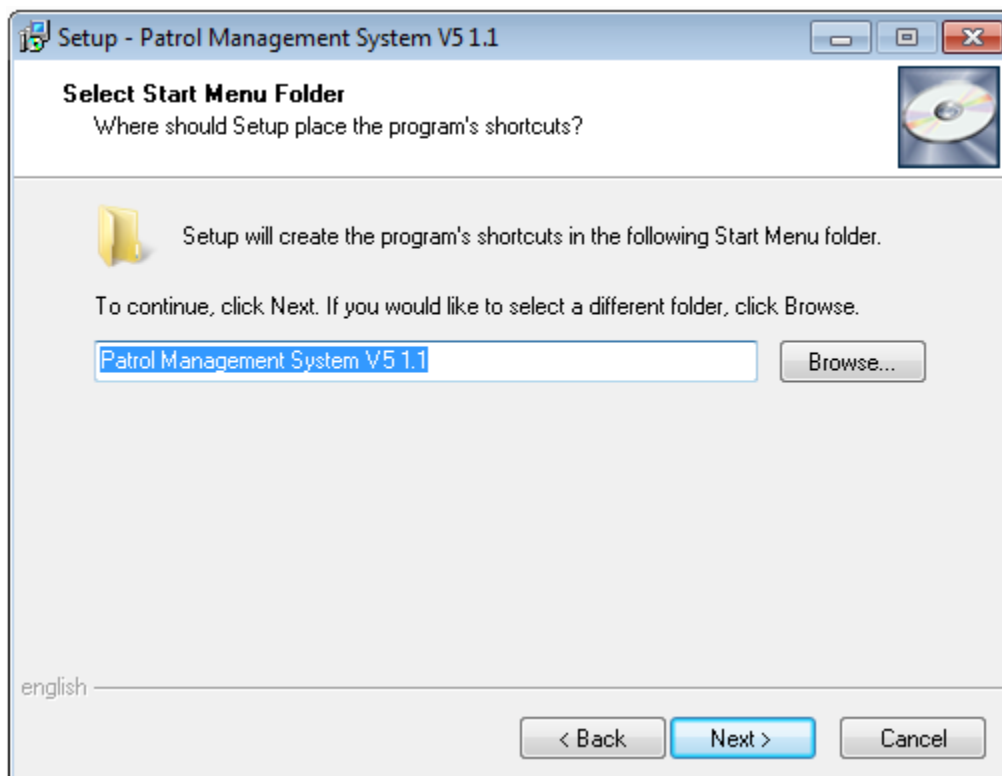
Setup - Patrol Management System V5 1.1

Select Start Menu Folder
Where should Setup place the program's shortcuts?

Setup will create the program's shortcuts in the following Start Menu folder.

To continue, click Next. If you would like to select a different folder, click Browse.

Patrol Management System V5 1.1

Browse...

english

< Back

Next >

Cancel